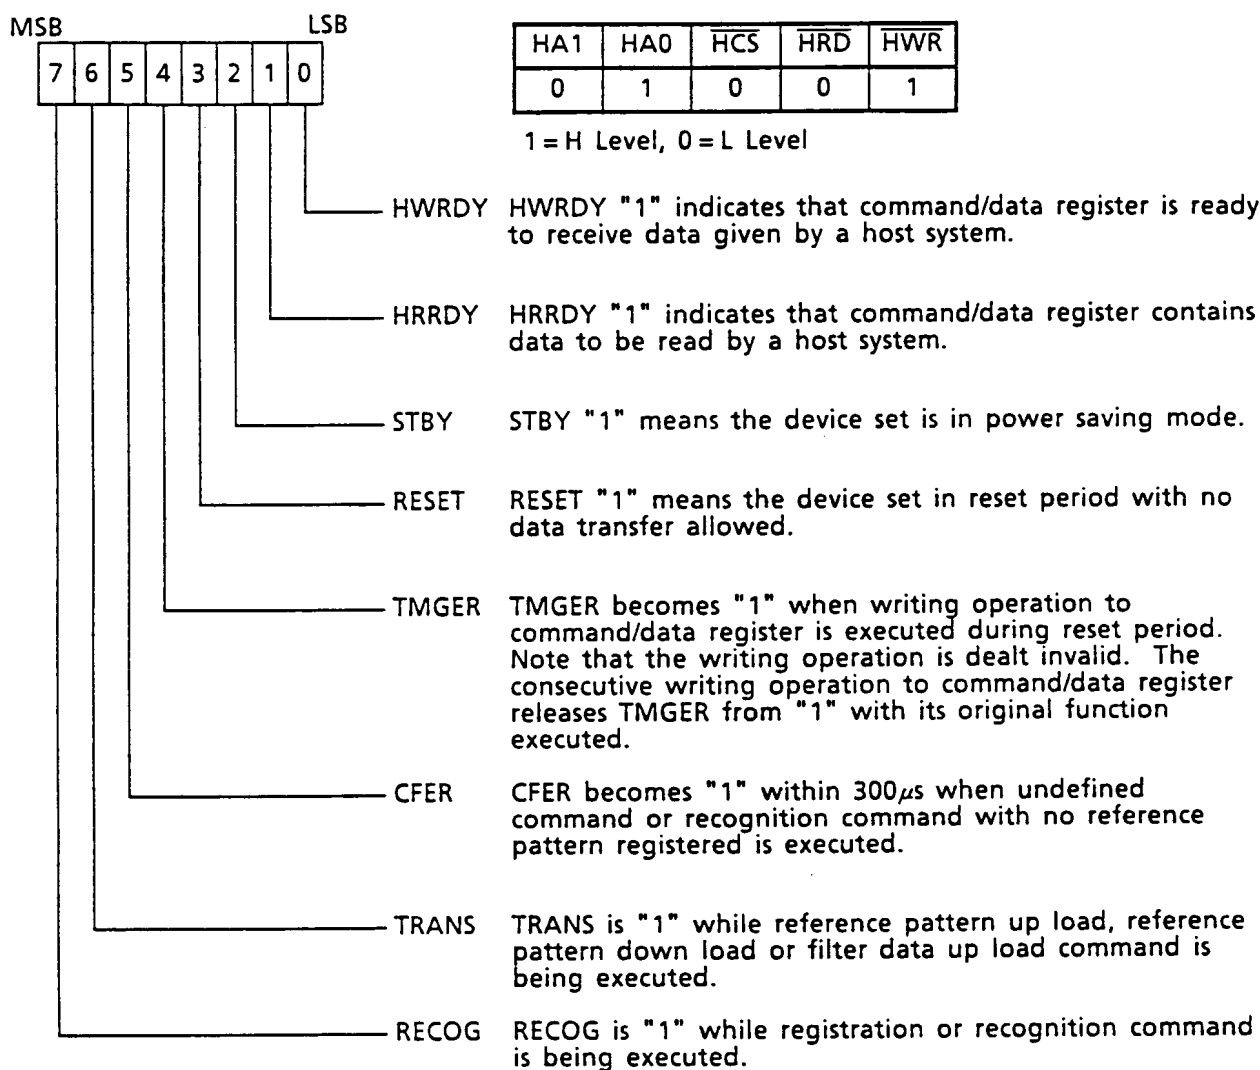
MSB LSB

7 6 5 4 3 2 1 0

| HA1 | HA0 | $\overline{HCS}$ | $\overline{HRD}$ | $\overline{HWR}$ |
|---|---|---|---|---|
| 0 | 1 | 0 | 0 | 1 |

1 = H Level, 0 = L Level

HWRDY HWRDY "1" indicates that command/data register is ready to receive data given by a host system.

HRRDY HRRDY "1" indicates that command/data register contains data to be read by a host system.

STBY STBY "1" means the device set is in power saving mode.

RESET RESET "1" means the device set in reset period with no data transfer allowed.

TMGER TMGER becomes "1" when writing operation to command/data register is executed during reset period. Note that the writing operation is dealt invalid. The consecutive writing operation to command/data register releases TMGER from "1" with its original function executed.

CFER CFER becomes "1" within 300$\mu$s when undefined command or recognition command with no reference pattern registered is executed.

TRANS TRANS is "1" while reference pattern up load, reference pattern down load or filter data up load command is being executed.

RECOG RECOG is "1" while registration or recognition command is being executed.